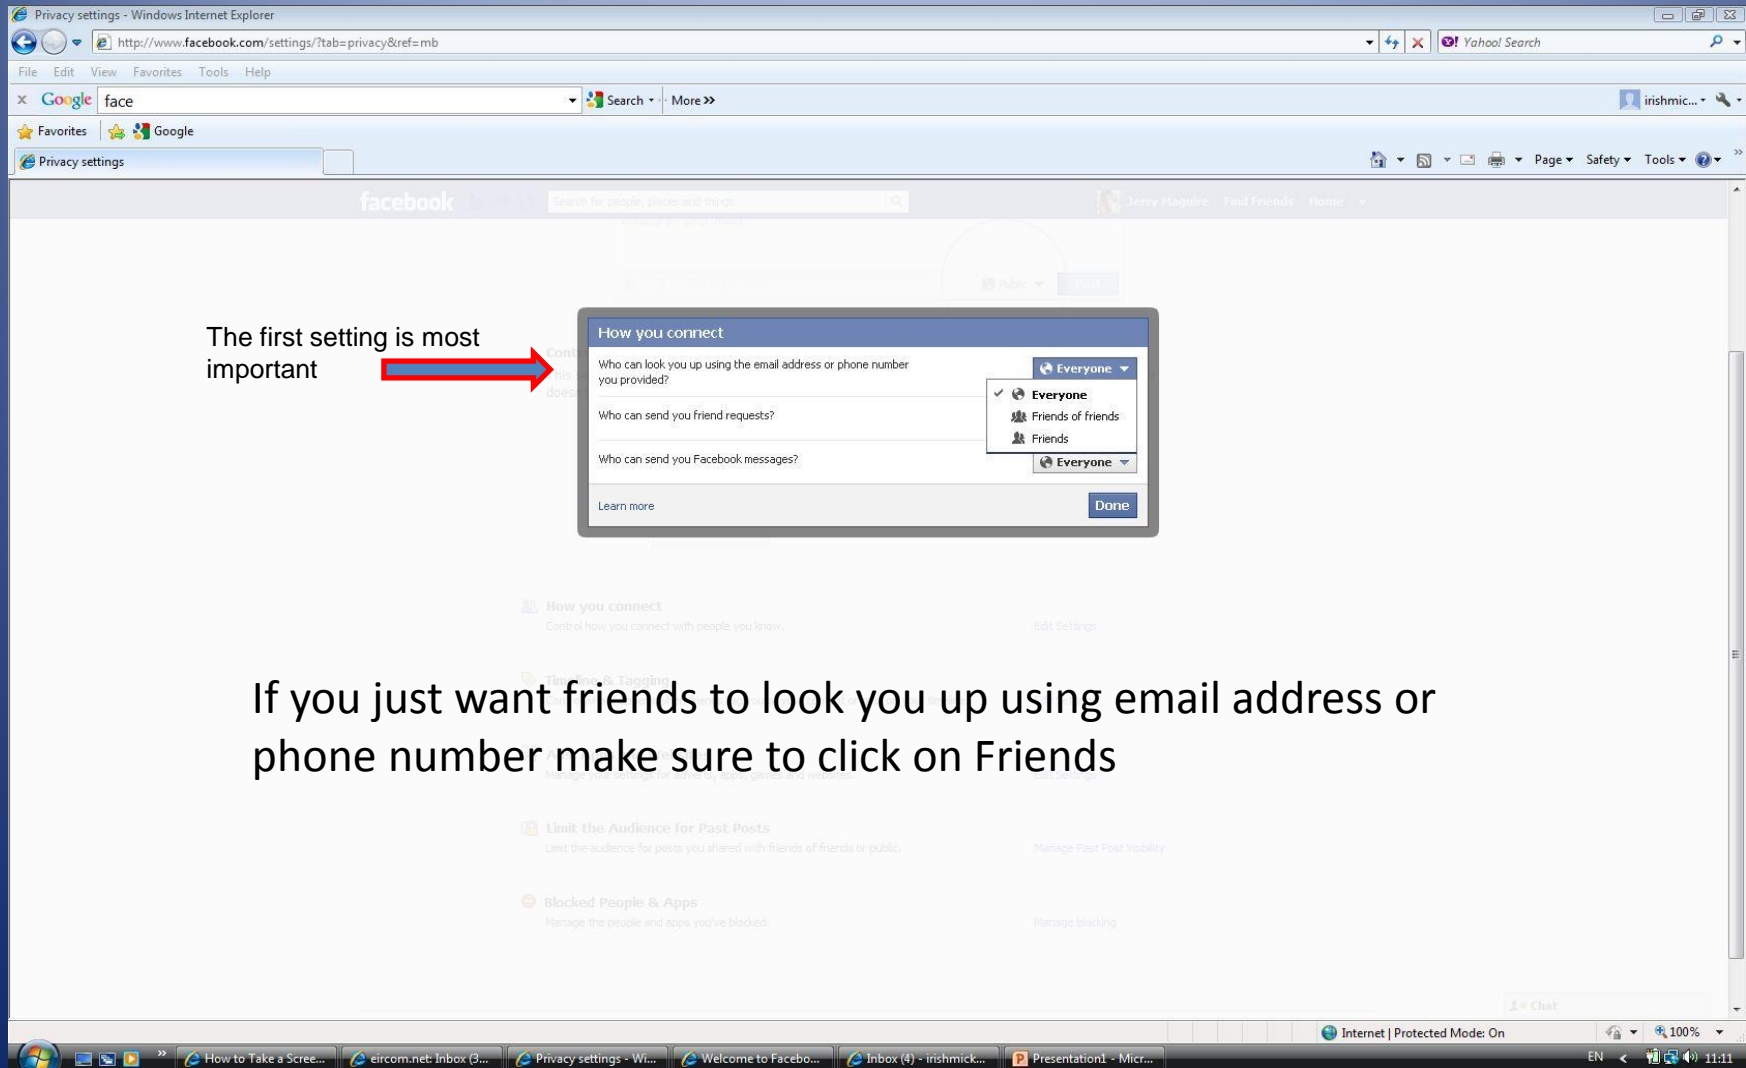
Privacy settings - Windows Internet Explorer

http://www.facebook.com/settings/?tab=privacy&ref=mb

Yahoo! Search

File Edit View Favorites Tools Help

Google face Search More »

irishmic...

Favorites Google

Privacy settings

Page Safety Tools

facebook

Search for people, places and things

Jerry Maguire Find Friends Home

The first setting is most important

How you connect

Who can look you up using the email address or phone number you provided?

Everyone

Everyone
Friends of friends
Friends

Who can send you friend requests?

Who can send you Facebook messages?

Everyone

Learn more

Done

How you connect
Control how you connect with people you know.
Edit Settings

Limit the Audience for Past Posts
Limit the audience for posts you shared with friends of friends or public.
Manage Past Post Visibility

Blocked People & Apps
Manage the people and apps you've blocked.
Manage Blocking

If you just want friends to look you up using email address or phone number make sure to click on Friends

Chat

Internet | Protected Mode: On

100%

How to Take a Scree... eircom.net: Inbox (3... Privacy settings - Wi... Welcome to Facebo... Inbox (4) - irishmick... Presentation1 - Micr...

EN 11:11